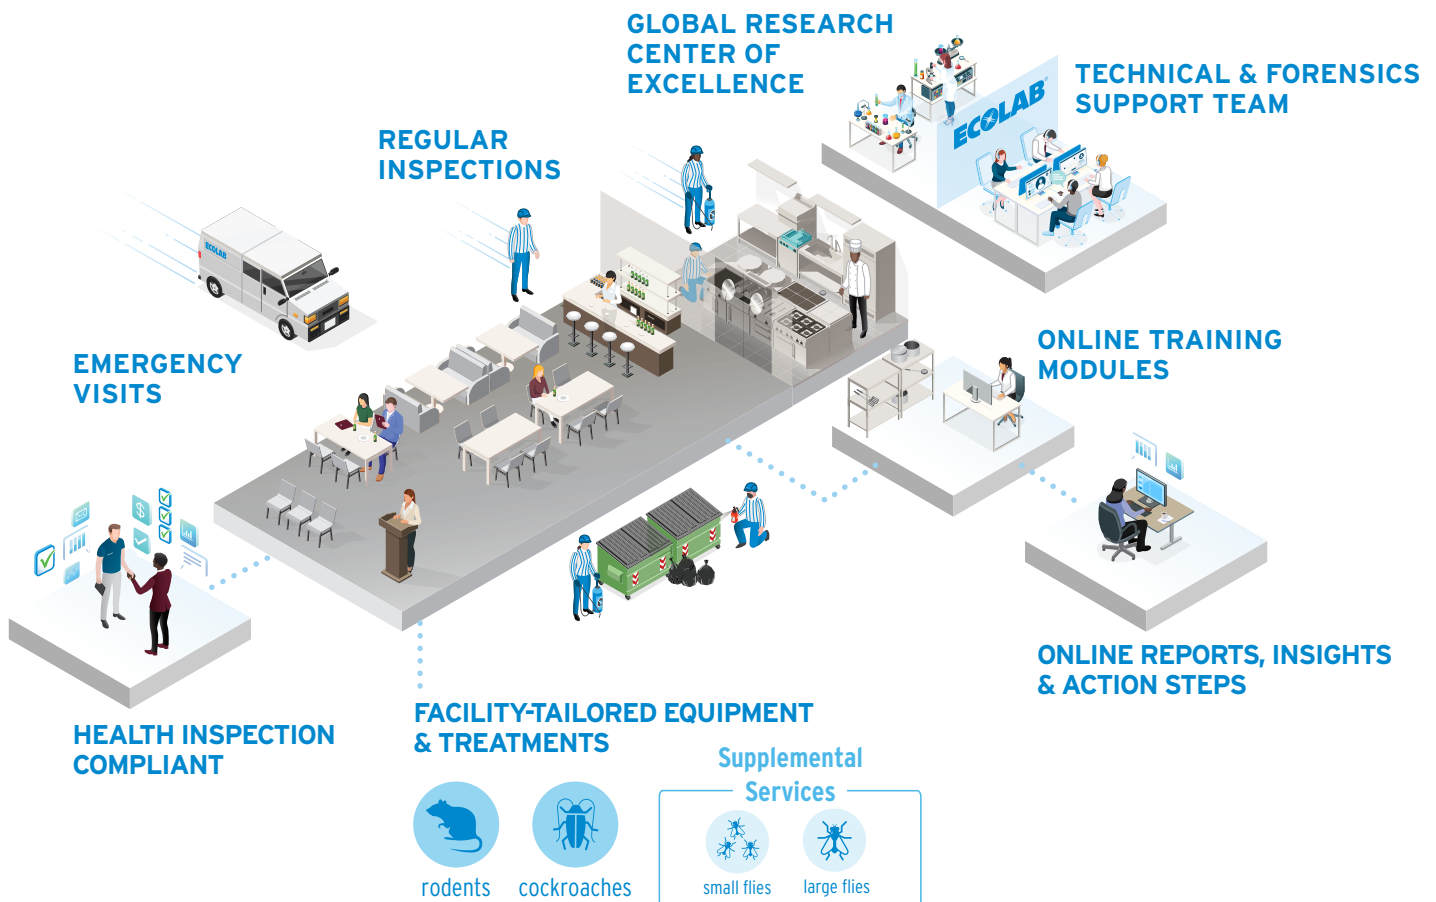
GLOBAL RESEARCH CENTER OF EXCELLENCE

TECHNICAL & FORENSICS SUPPORT TEAM

ECOLAB

REGULAR INSPECTIONS

EMERGENCY VISITS

ECOLAB

ONLINE TRAINING MODULES

ONLINE REPORTS, INSIGHTS & ACTION STEPS

HEALTH INSPECTION COMPLIANT

FACILITY-TAILORED EQUIPMENT & TREATMENTS

rodents

cockroaches

Supplemental Services

small flies

large flies